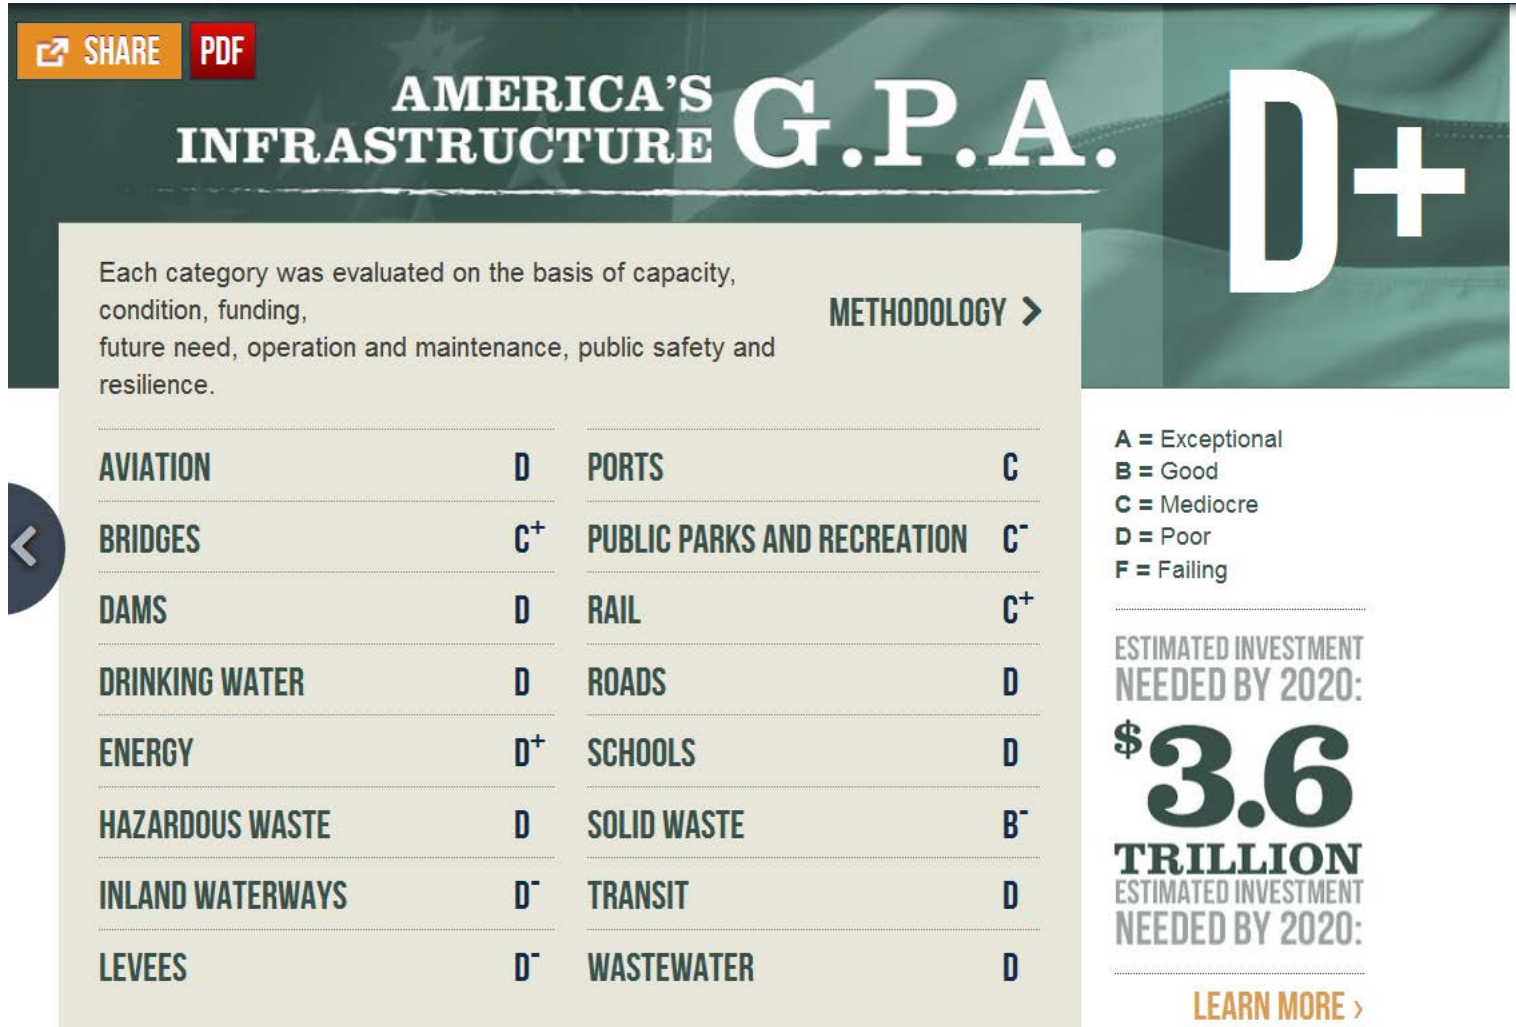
SHARE PDF

AMERICA'S INFRASTRUCTURE G.P.A. D+

Each category was evaluated on the basis of capacity, condition, funding, future need, operation and maintenance, public safety and resilience.

METHODOLOGY >

| | | | |
|---|---|---|---|
| AVIATION | D | PORTS | C |
| BRIDGES | $C^+$ | PUBLIC PARKS AND RECREATION | $C^-$ |
| DAMS | D | RAIL | $C^+$ |
| DRINKING WATER | D | ROADS | D |
| ENERGY | $D^+$ | SCHOOLS | D |
| HAZARDOUS WASTE | D | SOLID WASTE | $B^-$ |
| INLAND WATERWAYS | $D^-$ | TRANSIT | D |
| LEVEES | $D^-$ | WASTEWATER | D |

A = Exceptional
B = Good
C = Mediocre
D = Poor
F = Failing

ESTIMATED INVESTMENT NEEDED BY 2020:
$3.6 TRILLION
ESTIMATED INVESTMENT NEEDED BY 2020:

LEARN MORE ›